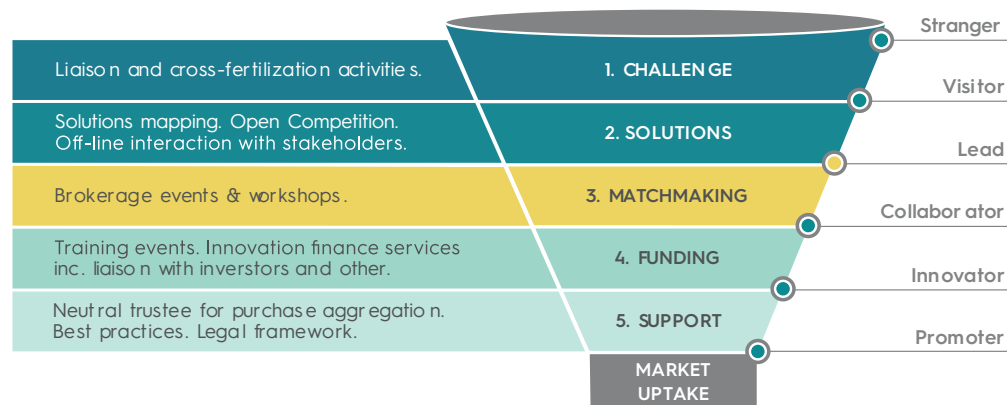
Stranger

Liaison and cross-fertilization activities.

1. CHALLENGE

Visitor

Solutions mapping. Open Competition. Off-line interaction with stakeholders.

2. SOLUTIONS

Lead

Brokerage events & workshops.

3. MATCHMAKING

Collaborator

Training events. Innovation finance services inc. liaison with inverstors and other.

4. FUNDING

Innovator

Neutral trustee for purchase aggregation. Best practices. Legal framework.

5. SUPPORT

Promoter

MARKET UPTAKE